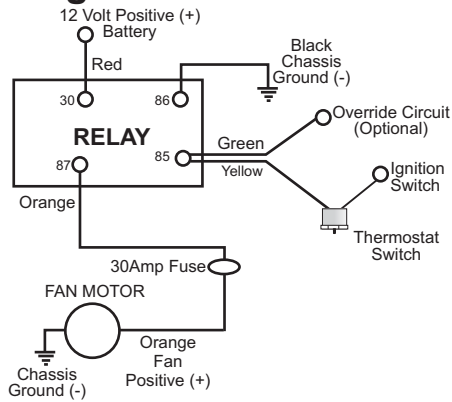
12 Volt Positive (+)
Battery

Red

Black
Chassis
Ground (-)

30
86

RELAY

Override Circuit
(Optional)

Green
85
Yellow

87

Ignition
Switch

Orange

Thermostat
Switch

30Amp Fuse

FAN MOTOR

Orange
Fan
Positive (+)

Chassis
Ground (-)